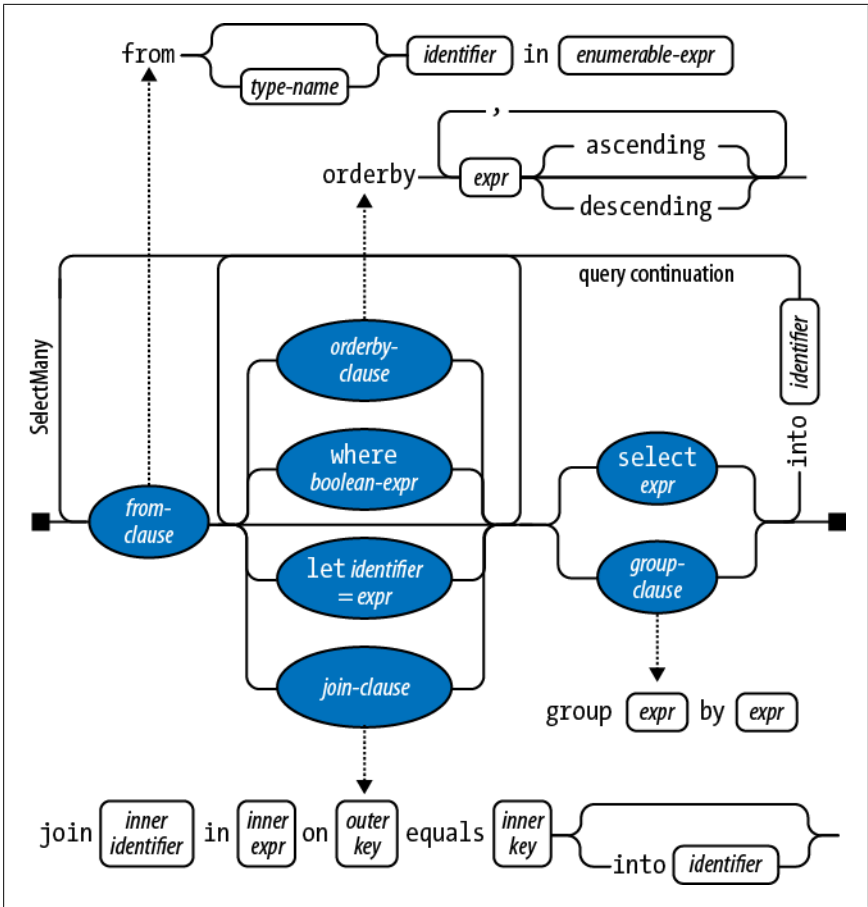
from
type-name
identifier
in
enumerable-expr

,
orderby
expr
ascending
descending

query continuation
SelectMany
identifier
into

from-clause

orderby-clause
where boolean-expr
let identifier = expr
join-clause

select expr
group-clause

group expr by expr

join inner identifier in inner expr on outer key equals inner key
into identifier